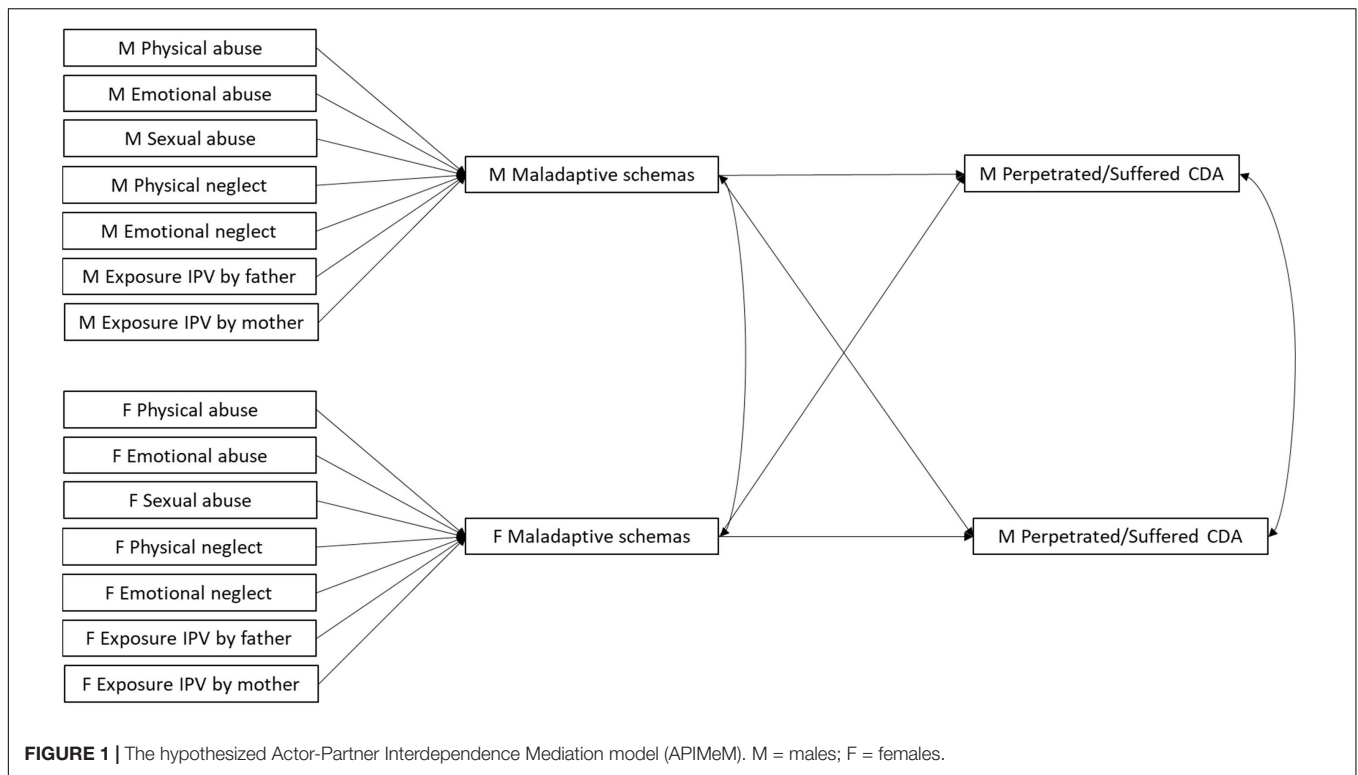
M Physical abuse

M Emotional abuse

M Sexual abuse

M Physical neglect

M Emotional neglect

M Exposure IPV by father

M Exposure IPV by mother

M Maladaptive schemas

M Perpetrated/Suffered CDA

F Physical abuse

F Emotional abuse

F Sexual abuse

F Physical neglect

F Emotional neglect

F Exposure IPV by father

F Exposure IPV by mother

F Maladaptive schemas

M Perpetrated/Suffered CDA

**FIGURE 1 |** The hypothesized Actor-Partner Interdependence Mediation model (APIMeM). M = males; F = females.